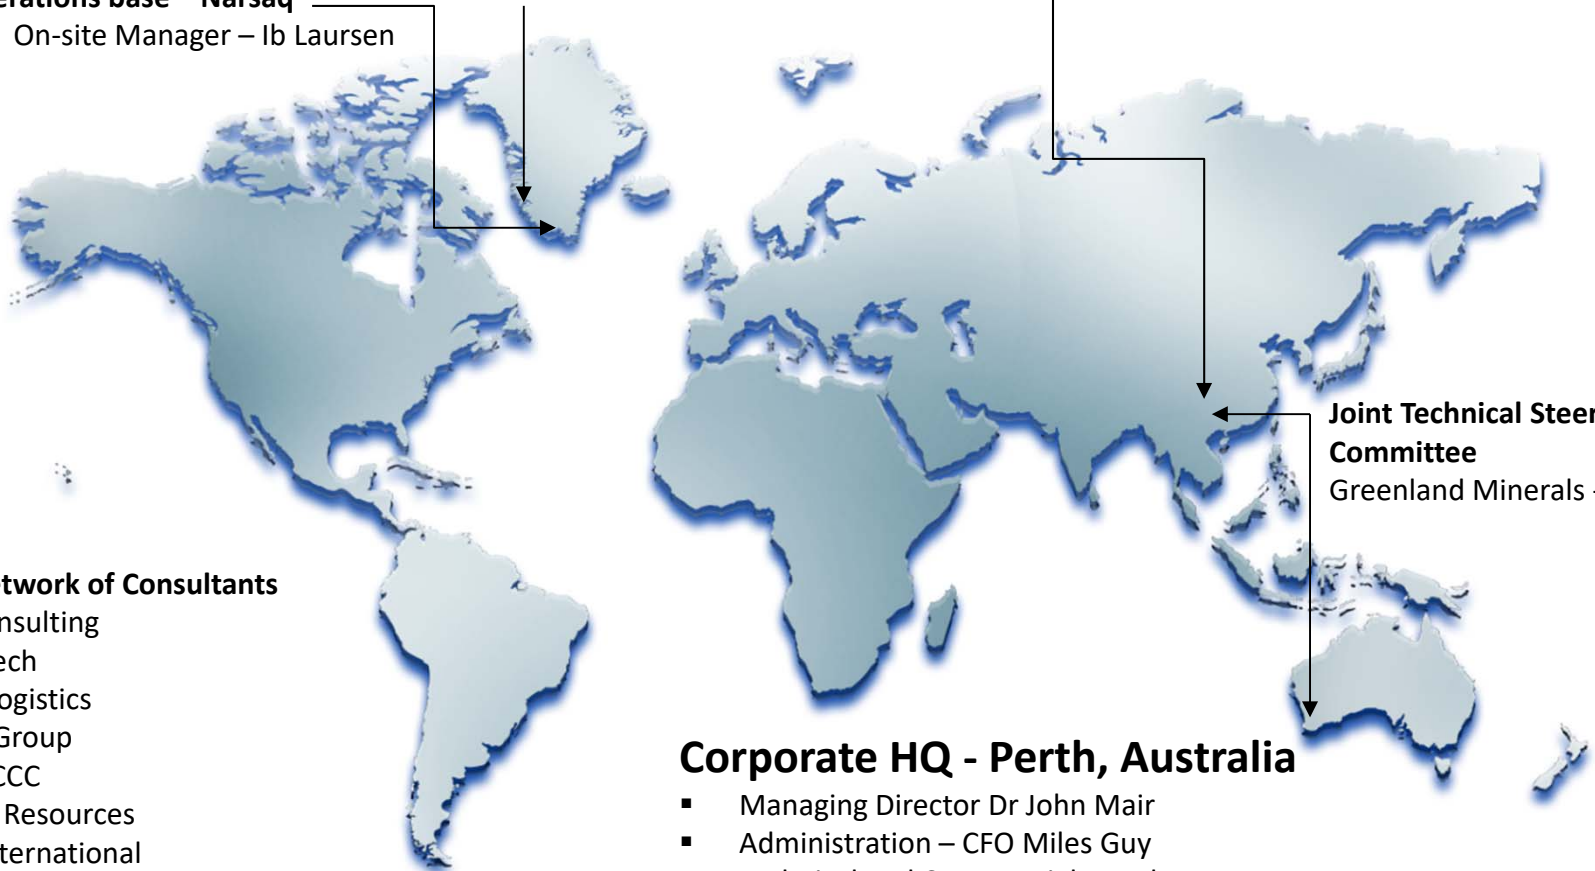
erations base – Narsaq
On-site Manager – Ib Laursen

Joint Technical Steer
Committee
Greenland Minerals -

twork of Consultants
nsulting
ech
ogistics
Group
CCC
Resources
ternational

Corporate HQ - Perth, Australia
▪ Managing Director Dr John Mair
▪ Administration – CFO Miles Guy